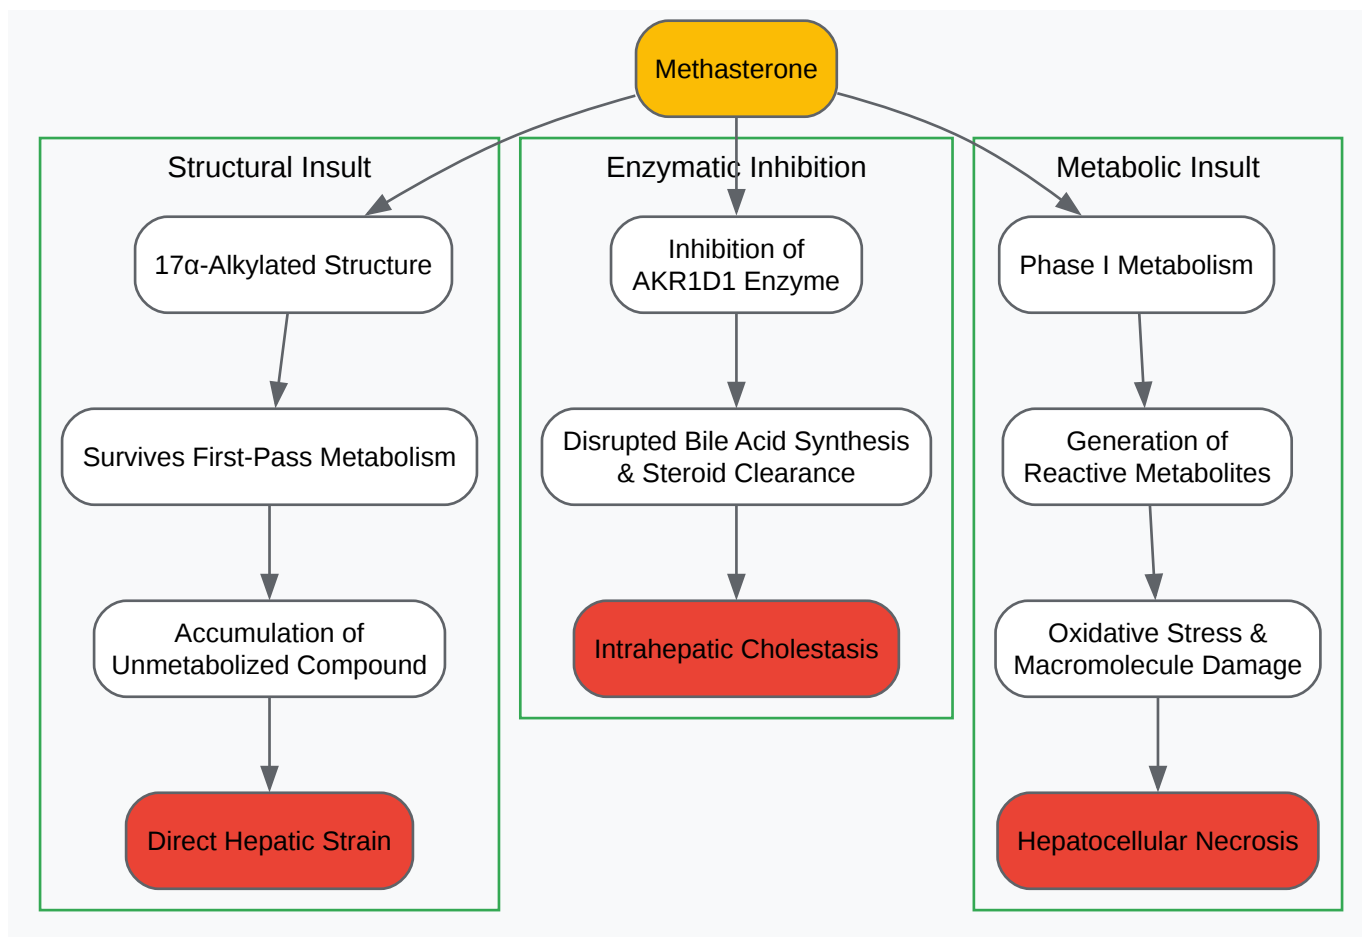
Methasterone

Structural Insult

17α-Alkylated Structure

Survives First-Pass Metabolism

Accumulation of Unmetabolized Compound

Direct Hepatic Strain

Enzymatic Inhibition

Inhibition of AKR1D1 Enzyme

Disrupted Bile Acid Synthesis & Steroid Clearance

Intrahepatic Cholestasis

Metabolic Insult

Phase I Metabolism

Generation of Reactive Metabolites

Oxidative Stress & Macromolecule Damage

Hepatocellular Necrosis